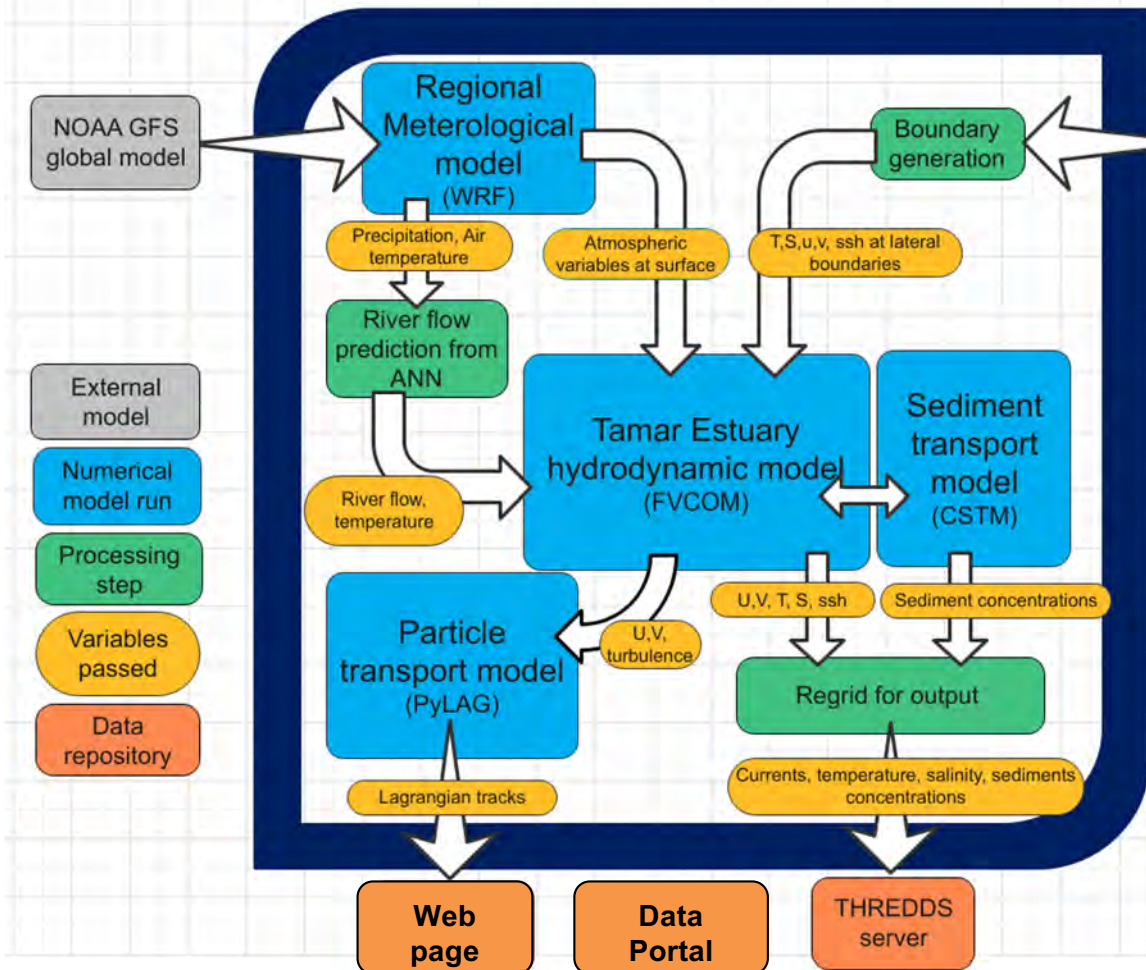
NOAA GFS global model

Regional Meterological model (WRF)

Boundary generation

Precipitation, Air temperature

Atmospheric variables at surface

T,S,u,v, ssh at lateral boundaries

River flow prediction from ANN

External model

Numerical model run

Processing step

Variables passed

Data repository

Tamar Estuary hydrodynamic model (FVCOM)

Sediment transport model (CSTM)

River flow, temperature

Particle transport model (PyLAG)

U,V, turbulence

U,V, T, S, ssh

Sediment concentrations

Regrid for output

Lagrangian tracks

Currents, temperature, salinity, sediments concentrations

Web page

Data Portal

THREDDS server